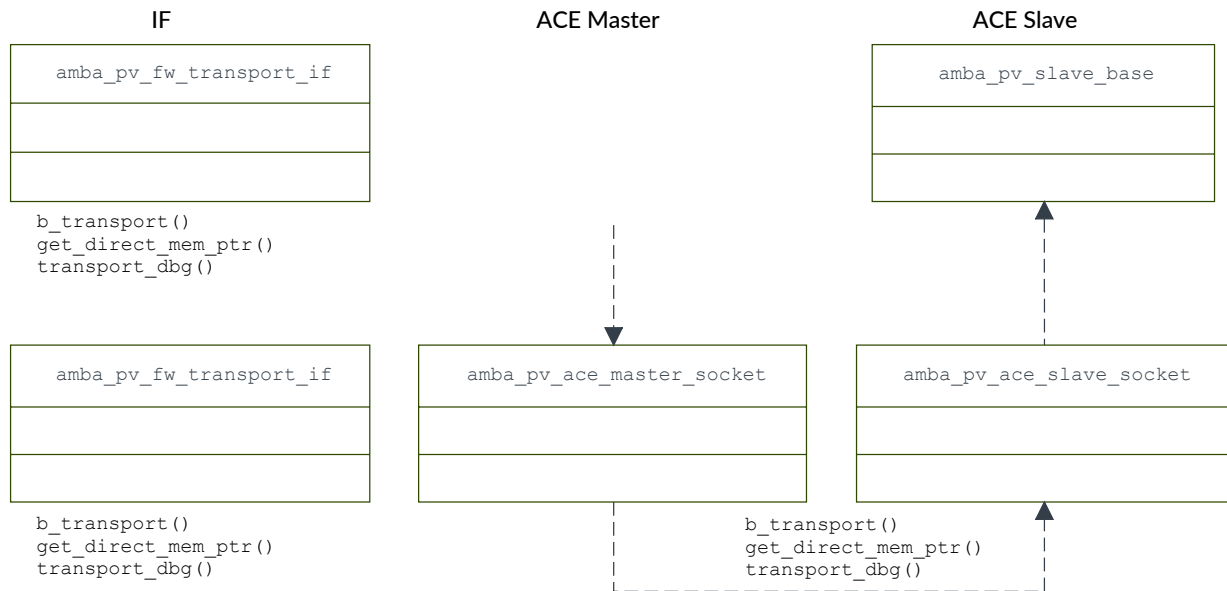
IF

ACE Master

ACE Slave

amba_pv_fw_transport_if

amba_pv_slave_base

b_transport()
get_direct_mem_ptr()
transport_dbg()

amba_pv_fw_transport_if

amba_pv_ace_master_socket

amba_pv_ace_slave_socket

b_transport()
get_direct_mem_ptr()
transport_dbg()

b_transport()
get_direct_mem_ptr()
transport_dbg()